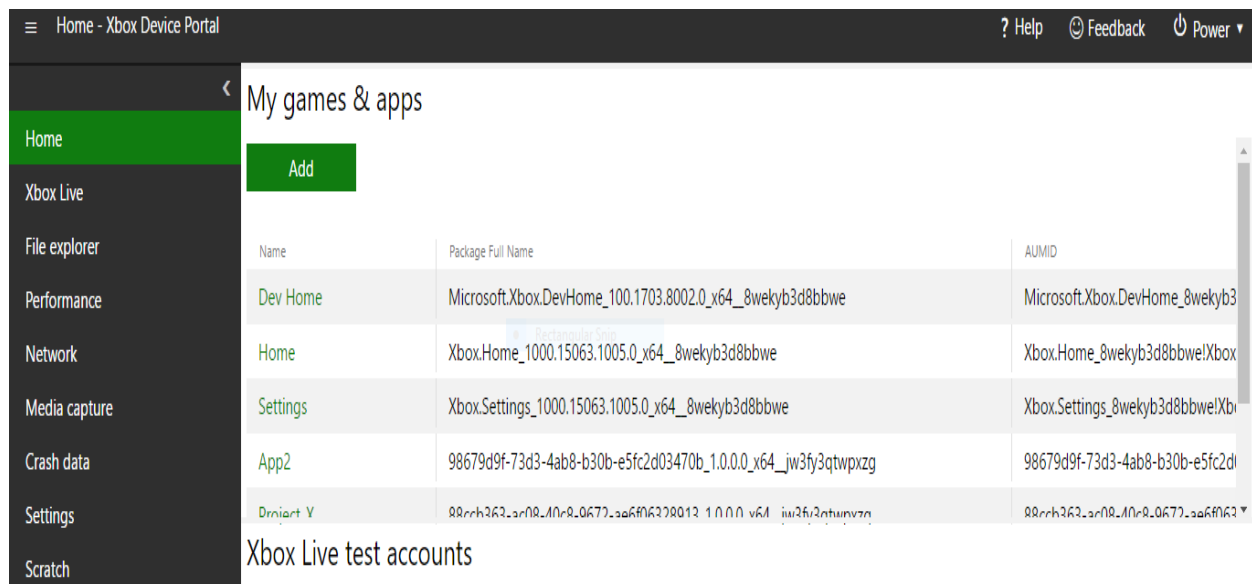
≡ Home - Xbox Device Portal

? Help ☺ Feedback ⏻ Power ▾

‹

Home
Xbox Live
File explorer
Performance
Network
Media capture
Crash data
Settings
Scratch

My games & apps

Add

| Name | Package Full Name | AUMID |
|---|---|---|
| Dev Home | Microsoft.Xbox.DevHome_100.1703.8002.0_x64__8wekyb3d8bbwe | Microsoft.Xbox.DevHome_8wekyb3 |
| Home | Xbox.Home_1000.15063.1005.0_x64__8wekyb3d8bbwe | Xbox.Home_8wekyb3d8bbwe!Xbox |
| Settings | Xbox.Settings_1000.15063.1005.0_x64__8wekyb3d8bbwe | Xbox.Settings_8wekyb3d8bbwe!Xb |
| App2 | 98679d9f-73d3-4ab8-b30b-e5fc2d03470b_1.0.0.0_x64__jw3fy3qtwpxzg | 98679d9f-73d3-4ab8-b30b-e5fc2d |
| Project_X | 88ccb363-ac08-40c8-9672-ae6f06328913_1.0.0.0_x64__jw3fy3qtwpxzg | 88ccb363-ac08-40c8-9672-ae6f063 |

Xbox Live test accounts